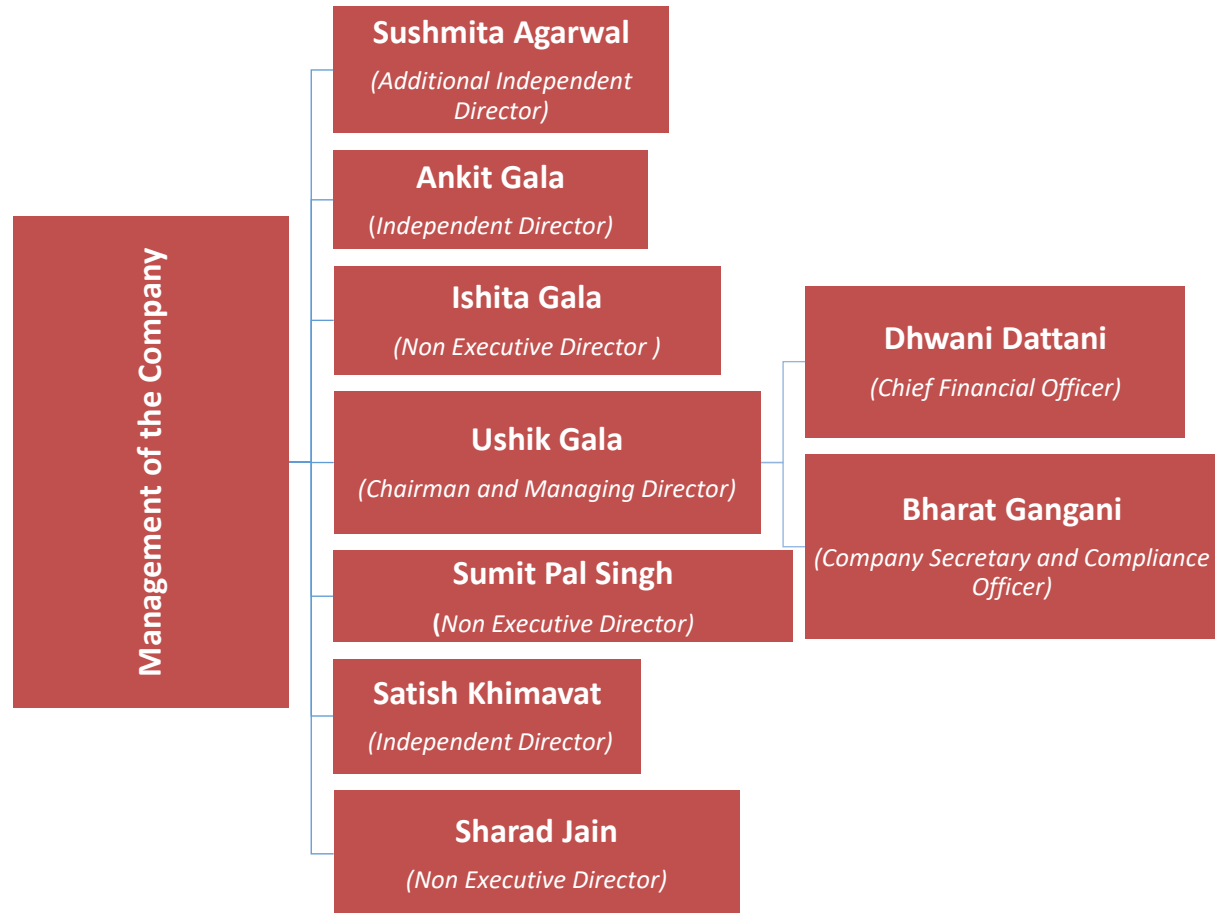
Management of the Company

Sushmita Agarwal
(Additional Independent Director)

Ankit Gala
(Independent Director)

Ishita Gala
(Non Executive Director )

Ushik Gala
(Chairman and Managing Director)

Dhwani Dattani
(Chief Financial Officer)

Bharat Gangani
(Company Secretary and Compliance Officer)

Sumit Pal Singh
(Non Executive Director)

Satish Khimavat
(Independent Director)

Sharad Jain
(Non Executive Director)